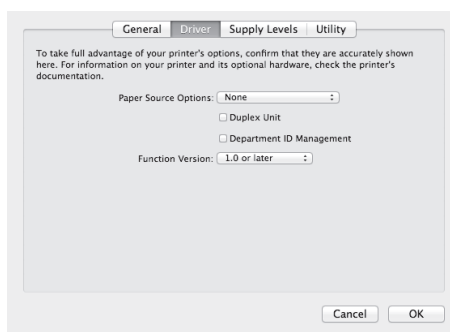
General Driver Supply Levels Utility

To take full advantage of your printer's options, confirm that they are accurately shown here. For information on your printer and its optional hardware, check the printer's documentation.

Paper Source Options: None

Duplex Unit

Department ID Management

Function Version: 1.0 or later

Cancel OK